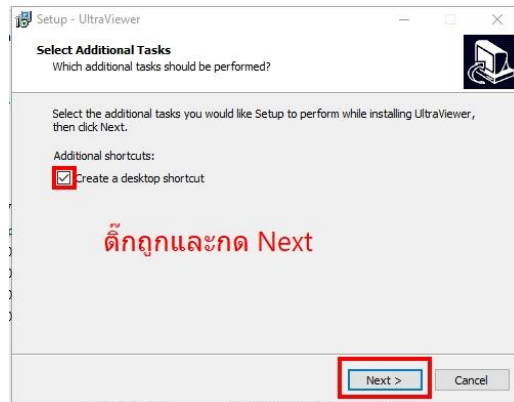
Setup - UltraViewer

Select Additional Tasks
Which additional tasks should be performed?

Select the additional tasks you would like Setup to perform while installing UltraViewer, then click Next.

Additional shortcuts:

Create a desktop shortcut

ติ๊กถูกและกด Next

Next >
Cancel